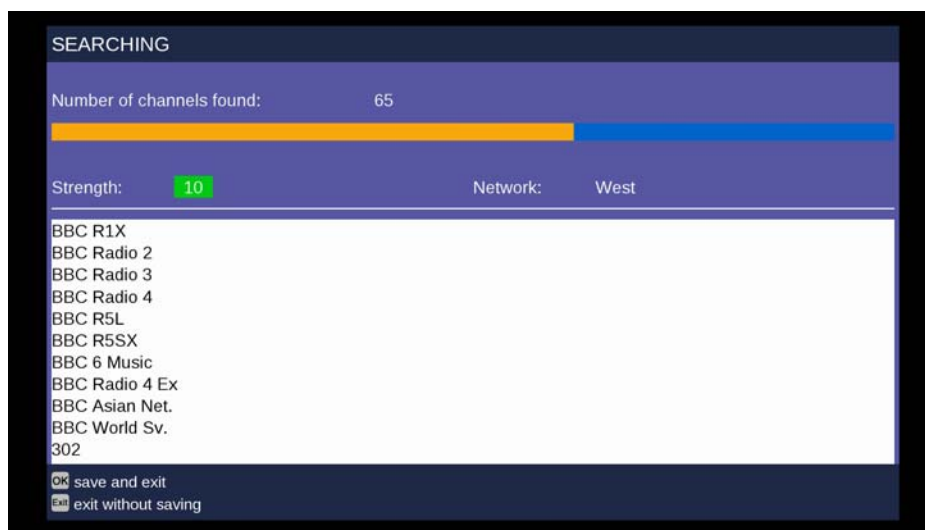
SEARCHING

Number of channels found: 65

Strength: 10

Network: West

BBC R1X
BBC Radio 2
BBC Radio 3
BBC Radio 4
BBC R5L
BBC R5SX
BBC 6 Music
BBC Radio 4 Ex
BBC Asian Net.
BBC World Sv.
302

OK save and exit
Exit exit without saving